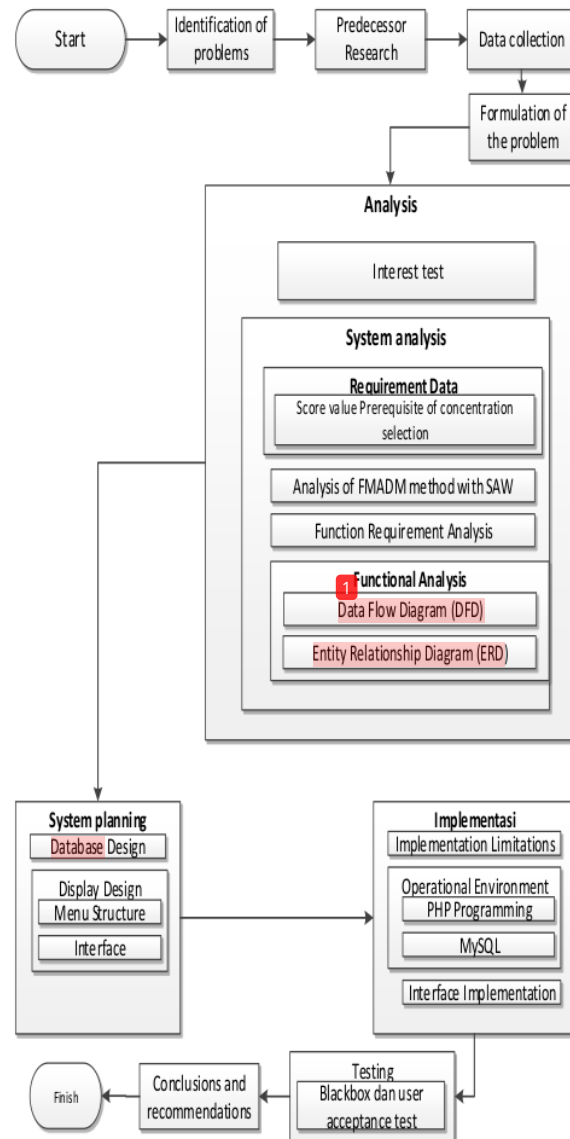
Start

Identification of problems

Predecessor Research

Data collection

Formulation of the problem

Analysis

Interest test

System analysis

Requirement Data

Score value Prerequisite of concentration selection

Analysis of FMADM method with SAW

Function Requirement Analysis

Functional Analysis

1

Data Flow Diagram (DFD)

Entity Relationship Diagram (ERD)

System planning

Database Design

Display Design

Menu Structure

Interface

Implementasi

Implementation Limitations

Operational Environment

PHP Programming

MySQL

Interface Implementation

Testing

Blackbox dan user acceptance test

Conclusions and recommendations

Finish